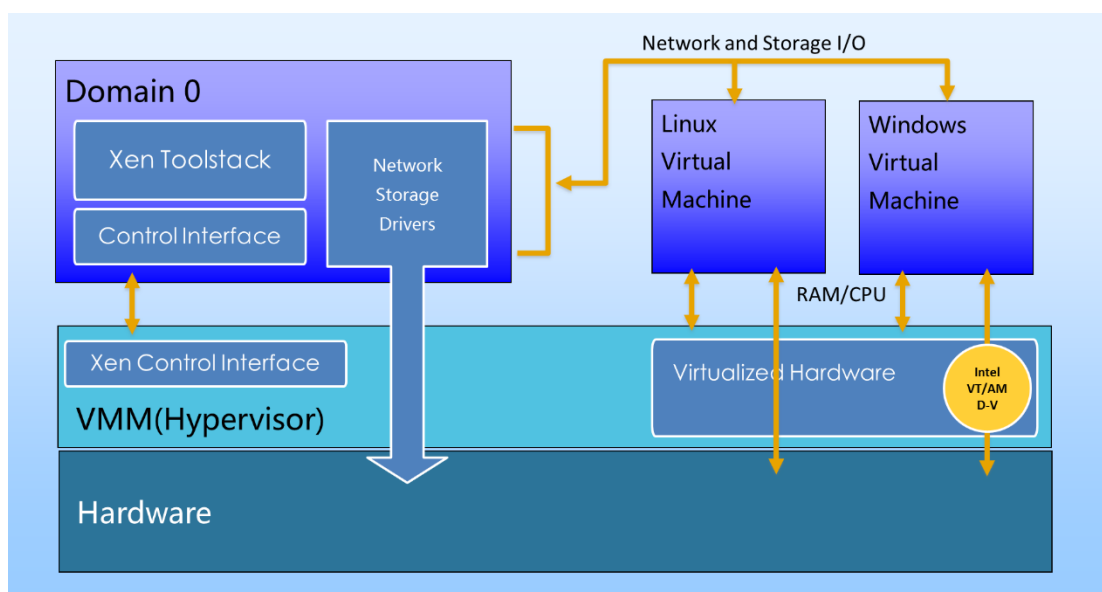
Network and Storage I/O

Domain 0

Xen Toolstack

Control Interface

Network Storage Drivers

Linux Virtual Machine

Windows Virtual Machine

RAM/CPU

Xen Control Interface

Virtualized Hardware

Intel VT/AMD-V

VMM(Hypervisor)

Hardware